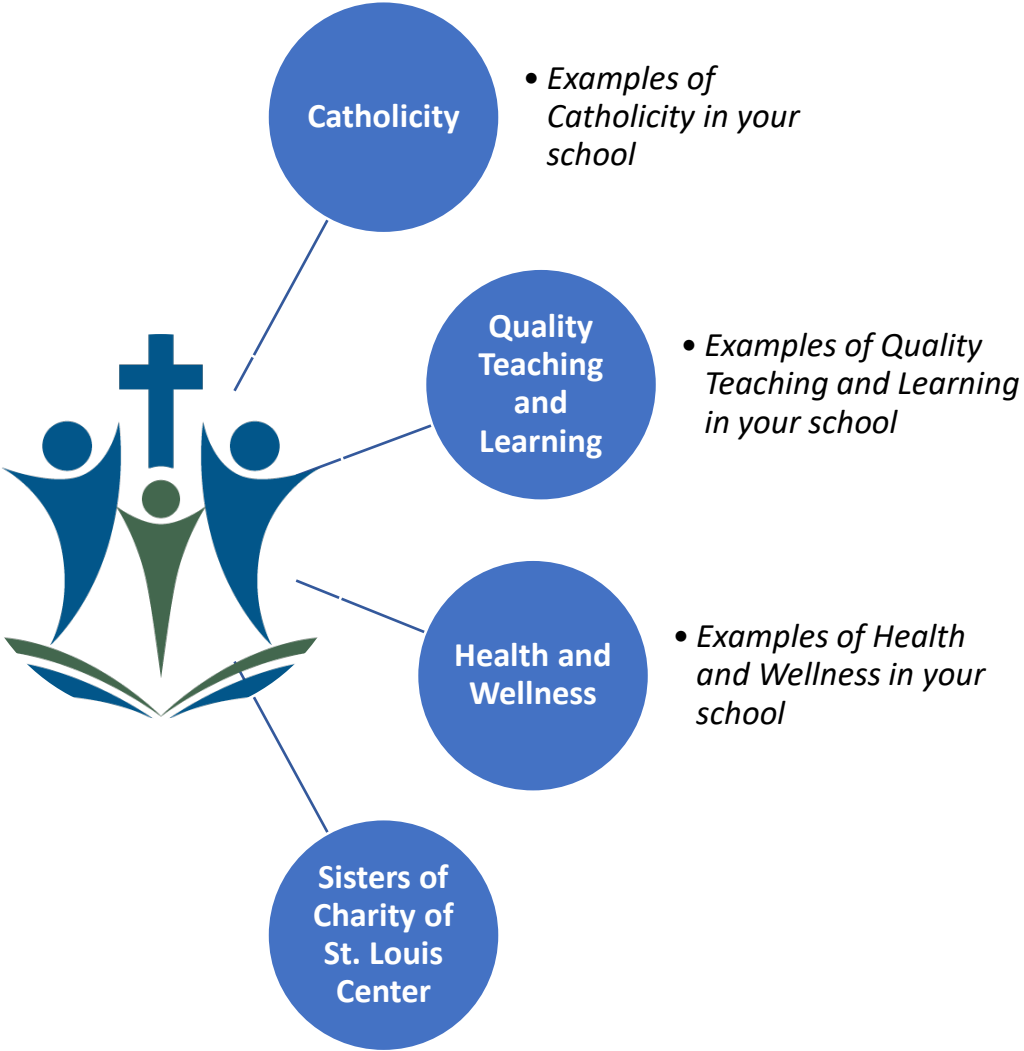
Catholicity

• Examples of Catholicity in your school

Quality Teaching and Learning

• Examples of Quality Teaching and Learning in your school

Health and Wellness

• Examples of Health and Wellness in your school

Sisters of Charity of St. Louis Center